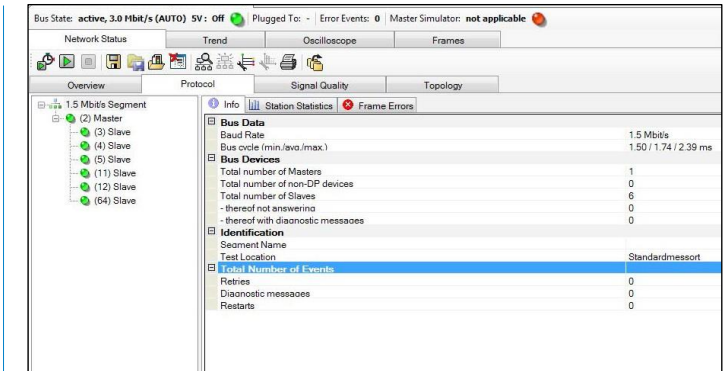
Bus State: active, 3.0 Mbit/s (AUTO) 5V: Off | Plugged To: - | Error Events: 0 | Master Simulator: not applicable

Network Status | Trend | Oscilloscope | Frames

Overview | Protocol | Signal Quality | Topology

1.5 Mbit/s Segment
(2) Master
(3) Slave
(4) Slave
(5) Slave
(11) Slave
(12) Slave
(64) Slave

Info | Station Statistics | Frame Errors

| | |
|---|---|
| **Bus Data** | |
| Baud Rate | 1.5 Mbit/s |
| Bus cycle (min./avg./max.) | 1.50 / 1.74 / 2.39 ms |
| **Bus Devices** | |
| Total number of Masters | 1 |
| Total number of non-DP devices | 0 |
| Total number of Slaves | 6 |
| - thereof not answering | 0 |
| - thereof with diagnostic messages | 0 |
| **Identification** | |
| Segment Name | |
| Test Location | Standardmessort |
| **Total Number of Events** | |
| Retries | 0 |
| Diagnostic messages | 0 |
| Restarts | 0 |